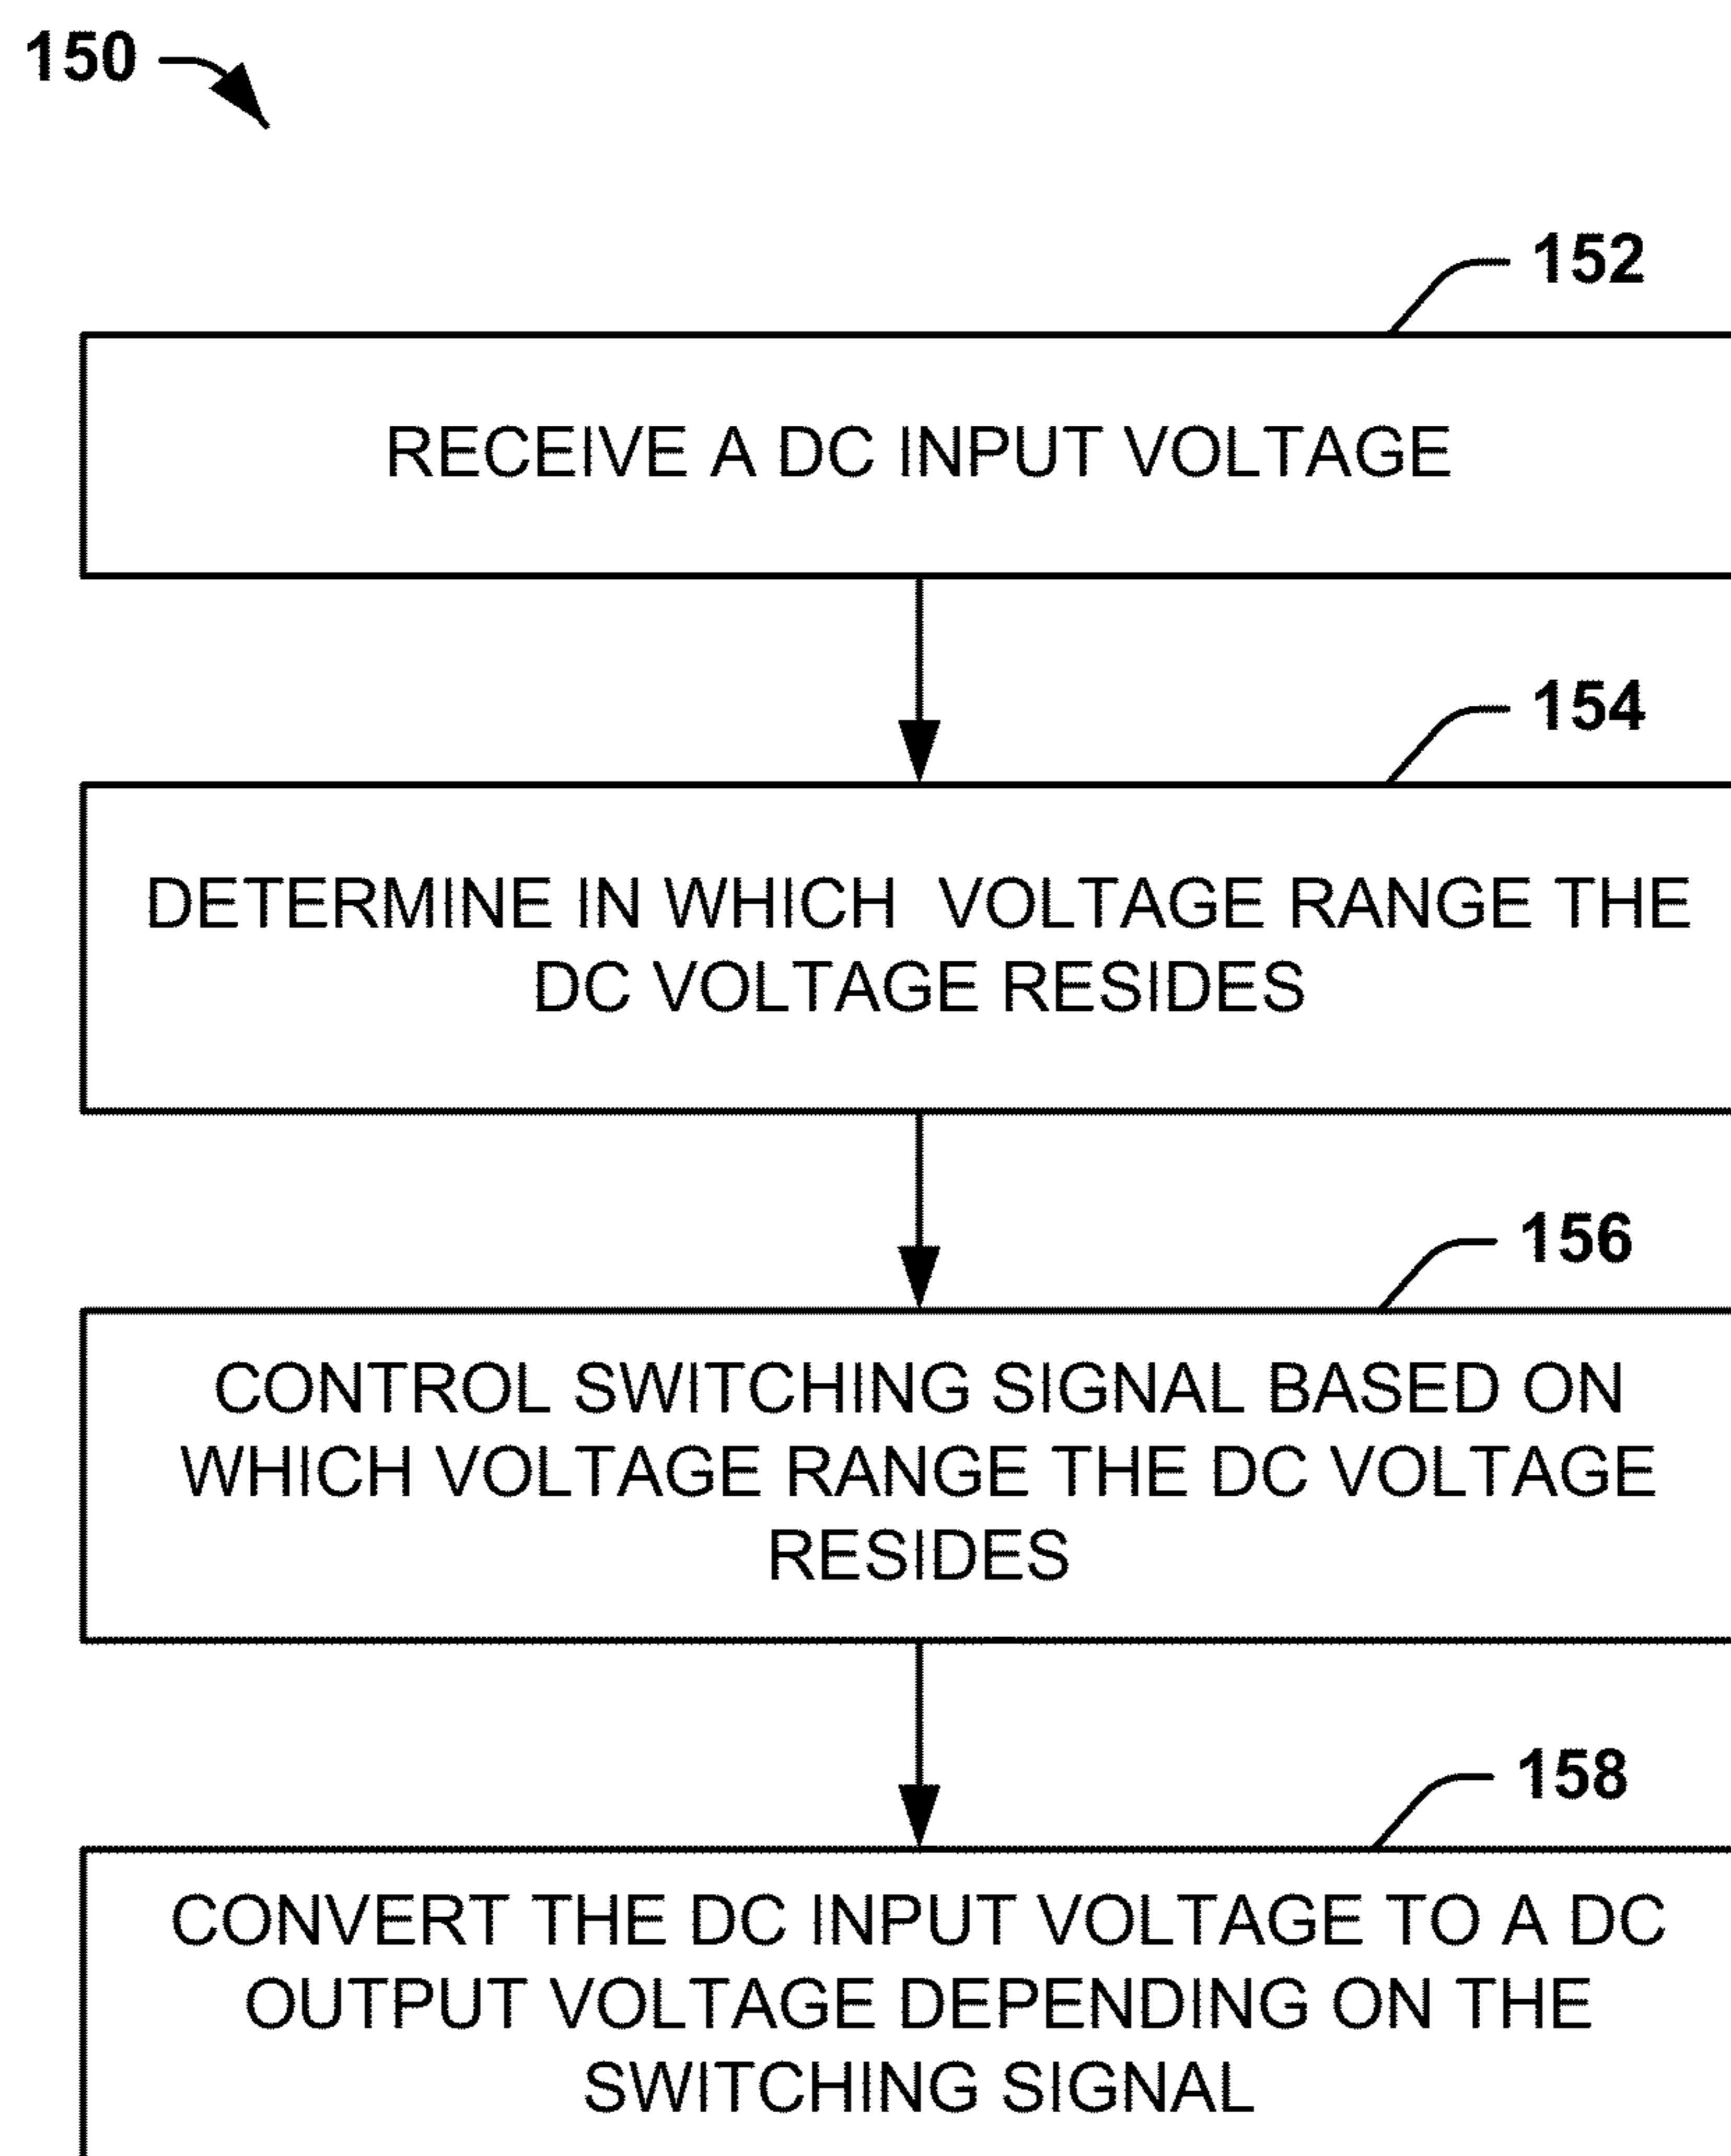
150

152

RECEIVE A DC INPUT VOLTAGE

154

DETERMINE IN WHICH VOLTAGE RANGE THE DC VOLTAGE RESIDES

156

CONTROL SWITCHING SIGNAL BASED ON WHICH VOLTAGE RANGE THE DC VOLTAGE RESIDES

158

CONVERT THE DC INPUT VOLTAGE TO A DC OUTPUT VOLTAGE DEPENDING ON THE SWITCHING SIGNAL